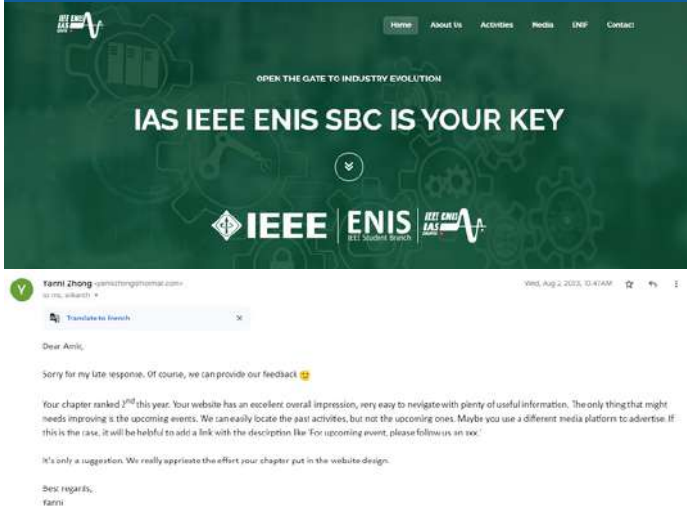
IEEE ENIS IAS

Home About Us Activities Media ENIF Contact

OPEN THE GATE TO INDUSTRY EVOLUTION

IAS IEEE ENIS SBC IS YOUR KEY

IEEE | ENIS IEEE Student Branch | IEEE ENIS IAS

Yanni Zhong <yanizhong@hotmail.com>
to me, wikarch

Wed, Aug 2, 2023, 10:47 AM

Translate to French

Dear Amir,

Sorry for my late response. Of course, we can provide our feedback

Your chapter ranked 2$^{nd}$ this year. Your website has an excellent overall impression, very easy to nevigate with plenty of useful information. The only thing that might needs improving is the upcoming events. We can easily locate the past activities, but not the upcoming ones. Maybe you use a different media platform to advertise. If this is the case, it will be helpful to add a link with the description like 'For upcoming event, please follow us on xxx.'

It's only a suggestion. We really appriesate the effort your chapter put in the website design.

Best regards,
Yanni